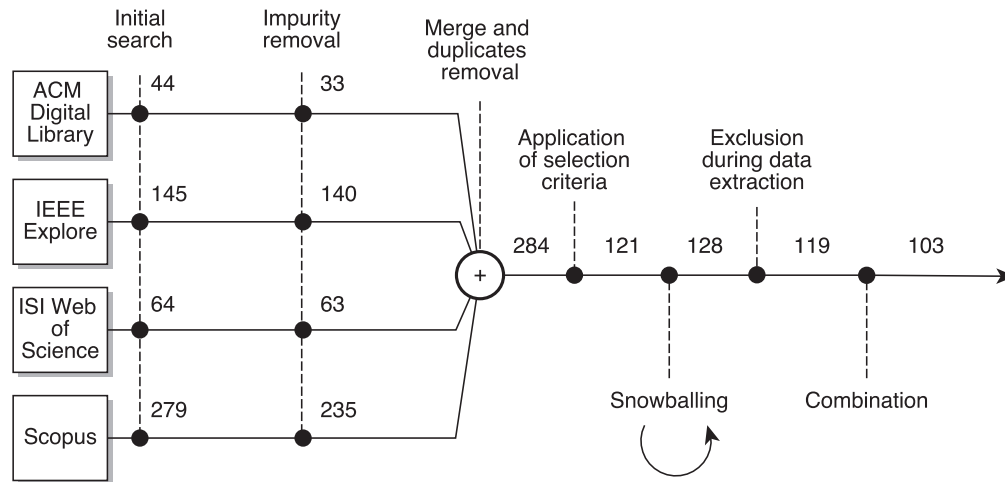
Initial search

Impurity removal

Merge and duplicates removal

ACM Digital Library

44

33

IEEE Explore

145

140

ISI Web of Science

64

63

Scopus

279

235

+

Application of selection criteria

Exclusion during data extraction

284

121

128

119

103

Snowballing

Combination